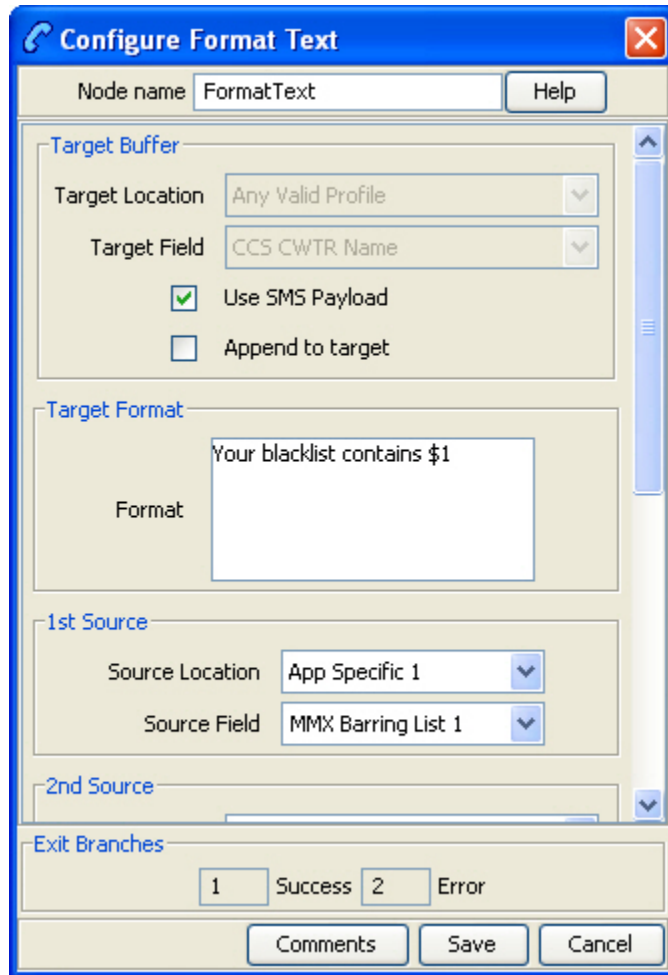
Configure Format Text

Node name FormatText Help

Target Buffer

Target Location Any Valid Profile

Target Field CCS CWTR Name

Use SMS Payload

Append to target

Target Format

Format Your blacklist contains $1

1st Source

Source Location App Specific 1

Source Field MMX Barring List 1

2nd Source

Exit Branches

1 Success 2 Error

Comments Save Cancel